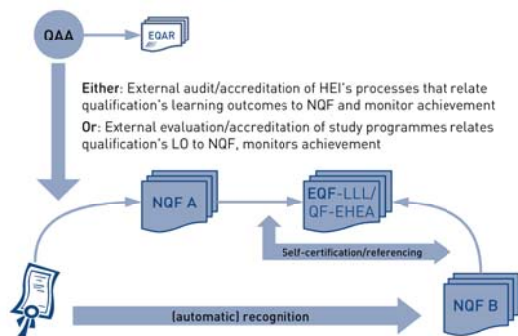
QAA

EQAR

Either: External audit/accreditation of HEI's processes that relate qualification's learning outcomes to NQF and monitor achievement

Or: External evaluation/accreditation of study programmes relates qualification's LO to NQF, monitors achievement

NQF A

EQF-LLL/
QF-EHEA

Self-certification/referencing

(automatic) recognition

NQF B